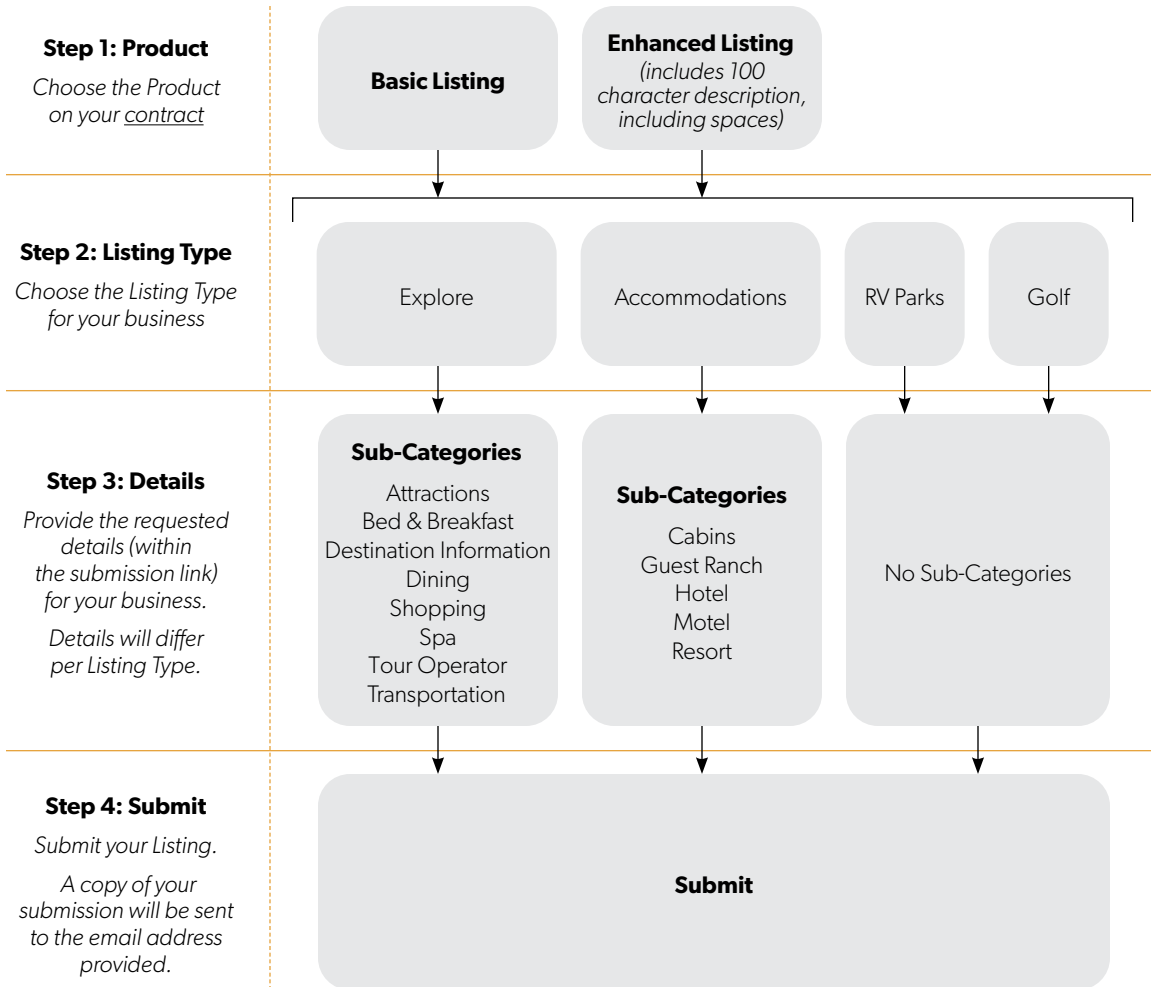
**Step 1: Product**

*Choose the Product on your contract*

**Basic Listing**

**Enhanced Listing** *(includes 100 character description, including spaces)*

**Step 2: Listing Type**

*Choose the Listing Type for your business*

Explore

Accommodations

RV Parks

Golf

**Step 3: Details**

*Provide the requested details (within the submission link) for your business.*

*Details will differ per Listing Type.*

**Sub-Categories**
Attractions
Bed & Breakfast
Destination Information
Dining
Shopping
Spa
Tour Operator
Transportation

**Sub-Categories**
Cabins
Guest Ranch
Hotel
Motel
Resort

No Sub-Categories

**Step 4: Submit**

*Submit your Listing.*

*A copy of your submission will be sent to the email address provided.*

**Submit**